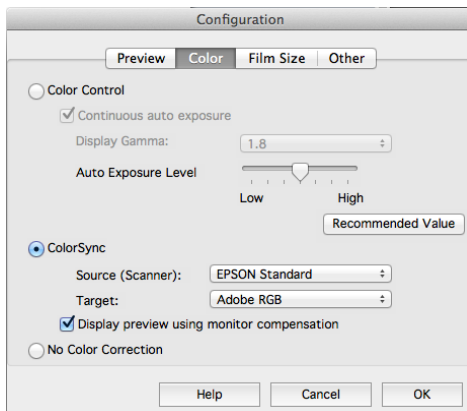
Configuration

Preview | Color | Film Size | Other

Color Control

Continuous auto exposure

Display Gamma: 1.8

Auto Exposure Level

Low High

Recommended Value

ColorSync

Source (Scanner): EPSON Standard

Target: Adobe RGB

Display preview using monitor compensation

No Color Correction

Help Cancel OK